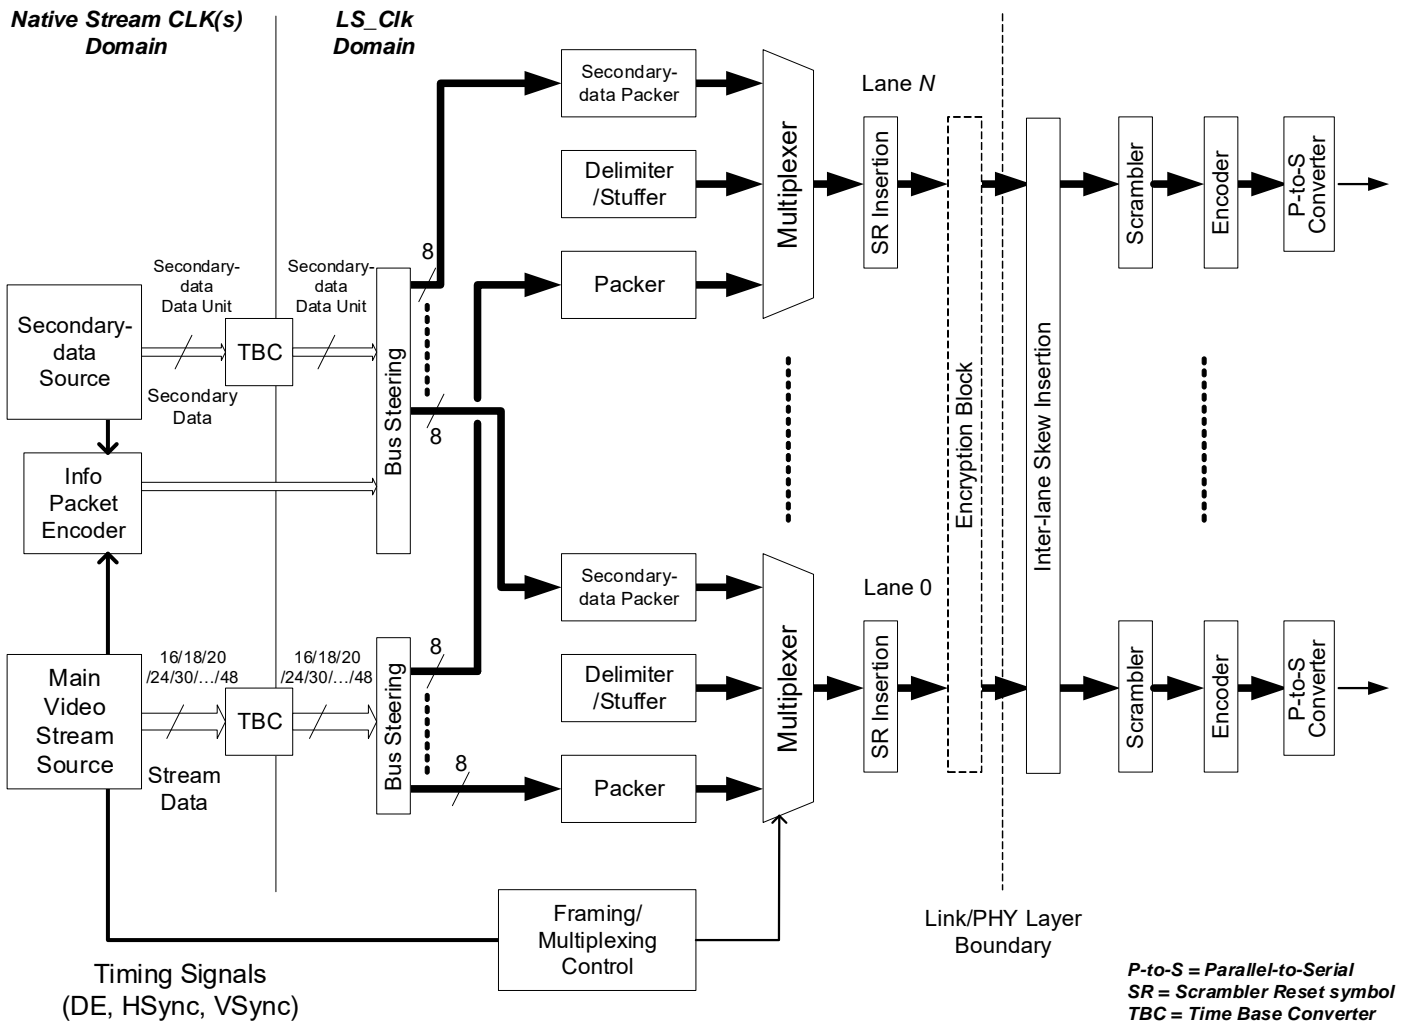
Native Stream CLK(s) Domain

LS_Clk Domain

Secondary-data Packer

Lane N

Delimiter /Stuffer

Multiplexer

SR Insertion

Encryption Block

Inter-lane Skew Insertion

Scrambler

Encoder

P-to-S Converter

Secondary-data Data Unit

Secondary-data Data Unit

8

Packer

Secondary-data Source

TBC

Secondary Data

Bus Steering

8

Info Packet Encoder

Secondary-data Packer

Lane 0

Main Video Stream Source

16/18/20 /24/30/…/48

TBC

16/18/20 /24/30/…/48

8

Bus Steering

Delimiter /Stuffer

Multiplexer

SR Insertion

Scrambler

Encoder

P-to-S Converter

Stream Data

8

Packer

Framing/ Multiplexing Control

Link/PHY Layer Boundary

Timing Signals (DE, HSync, VSync)

P-to-S = Parallel-to-Serial
SR = Scrambler Reset symbol
TBC = Time Base Converter